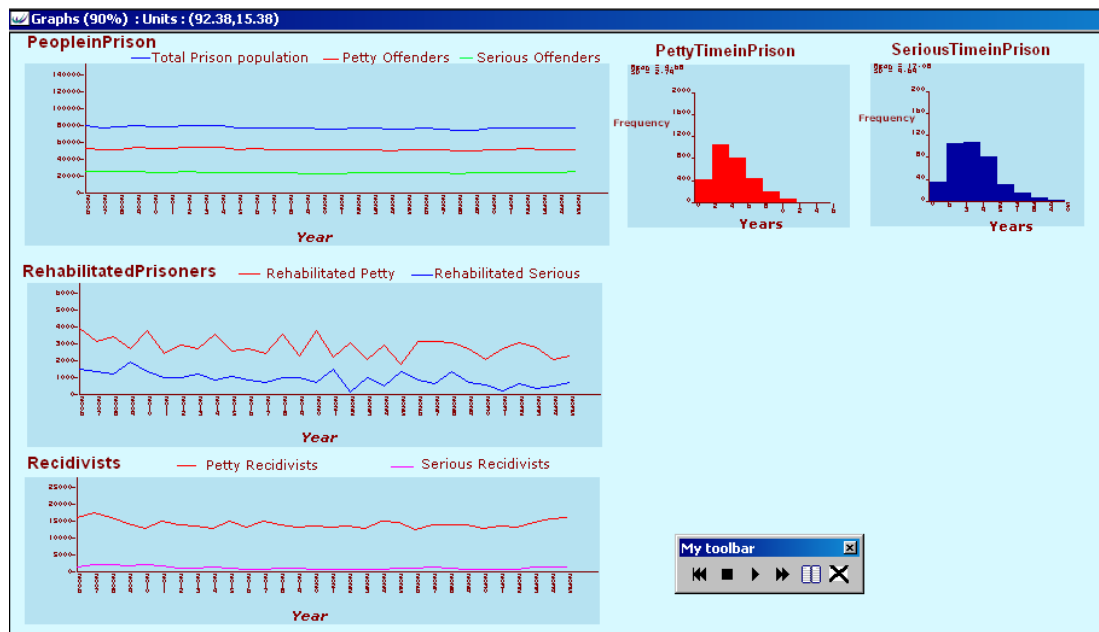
Graphs (90%) : Units : (92.38,15.38)

PeopleinPrison

Total Prison population — Petty Offenders — Serious Offenders

140000
120000
100000
80000
60000
40000
20000
0

Year

PettyTimeinPrison

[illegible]

Frequency

2000
1600
1200
800
400
0

Years

SeriousTimeinPrison

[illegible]

Frequency

200
160
120
80
40
0

Years

RehabilitatedPrisoners

Rehabilitated Petty — Rehabilitated Serious

5000
4000
3000
2000
1000
0

Year

Recidivists

Petty Recidivists — Serious Recidivists

25000
20000
15000
10000
5000
0

Year

My toolbar